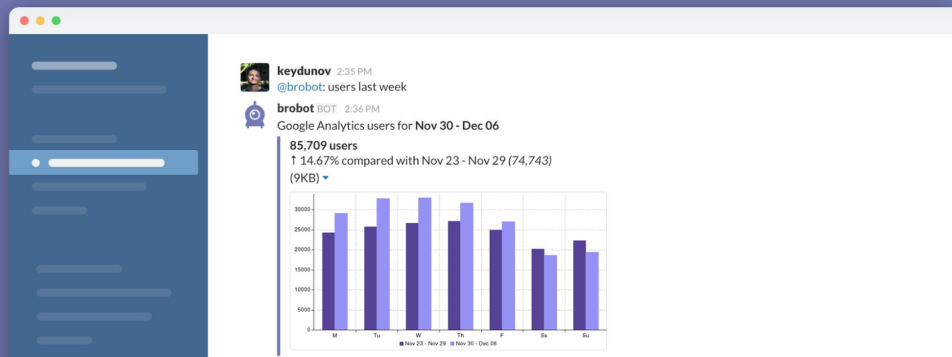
keydunov 2:35 PM
@brobot: users last week

brobot BOT 2:36 PM
Google Analytics users for **Nov 30 - Dec 06**

**85,709 users**
↑ 14.67% compared with Nov 23 - Nov 29 *(74,743)*
(9KB) ▾

30000
25000
20000
15000
10000
5000
0

M Tu W Th F Sa Su

Nov 23 - Nov 29 Nov 30 - Dec 06